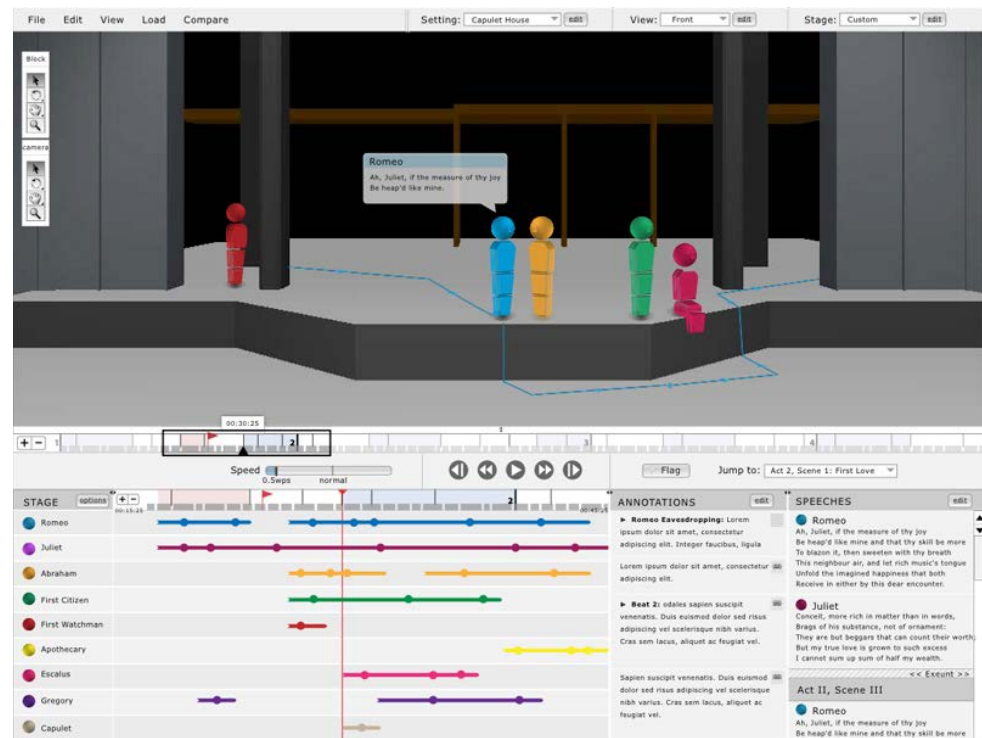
File Edit View Load Compare

Setting: Capulet House edit

View: Front edit

Stage: Custom edit

Block

camera

Romeo
Ah, Juliet, if the measure of thy joy
Be heap'd like mine.

00:30:25

2

3

4

Speed
0.5wps normal

Flag

Jump to: Act 2, Scene 1: First Love

STAGE options

00:15:25

00:45:25

2

Romeo

Juliet

Abraham

First Citizen

First Watchman

Apothecary

Escalus

Gregory

Capulet

ANNOTATIONS edit

▶ Romeo Eavesdropping: Lorem ipsum dolor sit amet, consectetur adipiscing elit. Integer faucibus, ligula

Lorem ipsum dolor sit amet, consectetur adipiscing elit.

▶ Beat 2: odales sapien suscipit venenatis. Duis euismod dolor sed risus adipiscing vel scelerisque nibh varius. Cras sem lacus, aliquet ac feugiat vel.

Sapien suscipit venenatis. Duis euismod dolor sed risus adipiscing vel scelerisque nibh varius. Cras sem lacus, aliquet ac feugiat vel.

SPEECHES edit

Romeo
Ah, Juliet, if the measure of thy joy
Be heap'd like mine and that thy skill be more
To blazon it, then sweeten with thy breath
This neighbour air, and let rich music's tongue
Unfold the imagined happiness that both
Receive in either by this dear encounter.

Juliet
Conceit, more rich in matter than in words,
Brags of his substance, not of ornament:
They are but beggars that can count their worth;
But my true love is grown to such excess
I cannot sum up sum of half my wealth.

<< Exeunt >>

Act II, Scene III

Romeo
Ah, Juliet, if the measure of thy joy
Be heap'd like mine and that thy skill be more